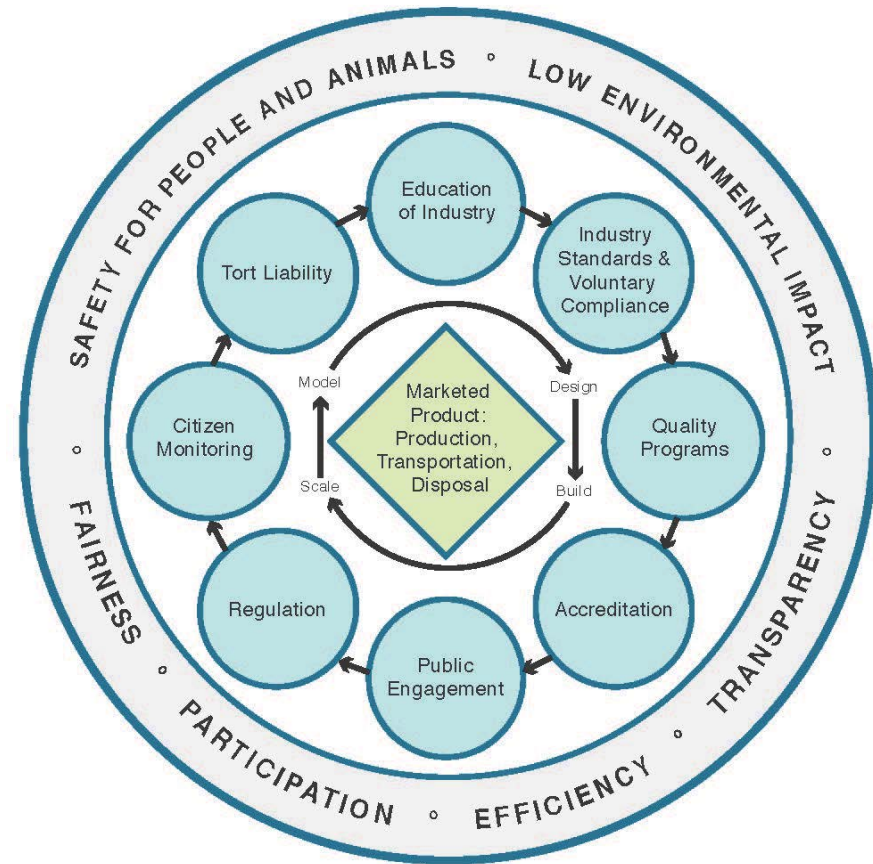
SAFETY FOR PEOPLE AND ANIMALS ◦ LOW ENVIRONMENTAL IMPACT ◦ TRANSPARENCY ◦ EFFICIENCY ◦ PARTICIPATION ◦ FAIRNESS ◦

Education of Industry

Industry Standards & Voluntary Compliance

Quality Programs

Accreditation

Public Engagement

Regulation

Citizen Monitoring

Tort Liability

Design

Build

Scale

Model

Marketed Product: Production, Transportation, Disposal